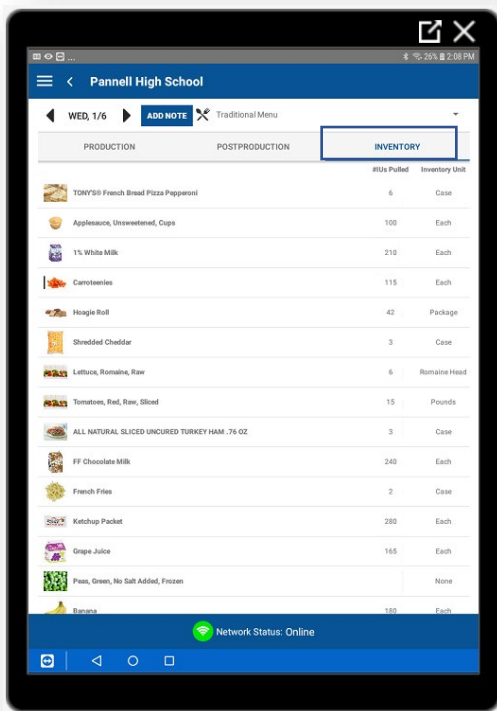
26% 2:08 PM

Pannell High School

WED, 1/6

ADD NOTE

Traditional Menu

PRODUCTION

POSTPRODUCTION

INVENTORY

| | #IUs Pulled | Inventory Unit |
|---|---|---|
| TONY'S® French Bread Pizza Pepperoni | 6 | Case |
| Applesauce, Unsweetened, Cups | 100 | Each |
| 1% White Milk | 210 | Each |
| Carroteenies | 115 | Each |
| Hoagie Roll | 42 | Package |
| Shredded Cheddar | 3 | Case |
| Lettuce, Romaine, Raw | 6 | Romaine Head |
| Tomatoes, Red, Raw, Sliced | 15 | Pounds |
| ALL NATURAL SLICED UNCURED TURKEY HAM .76 OZ | 3 | Case |
| FF Chocolate Milk | 240 | Each |
| French Fries | 2 | Case |
| Ketchup Packet | 280 | Each |
| Grape Juice | 165 | Each |
| Peas, Green, No Salt Added, Frozen | | None |
| Banana | 180 | Each |

Network Status: Online